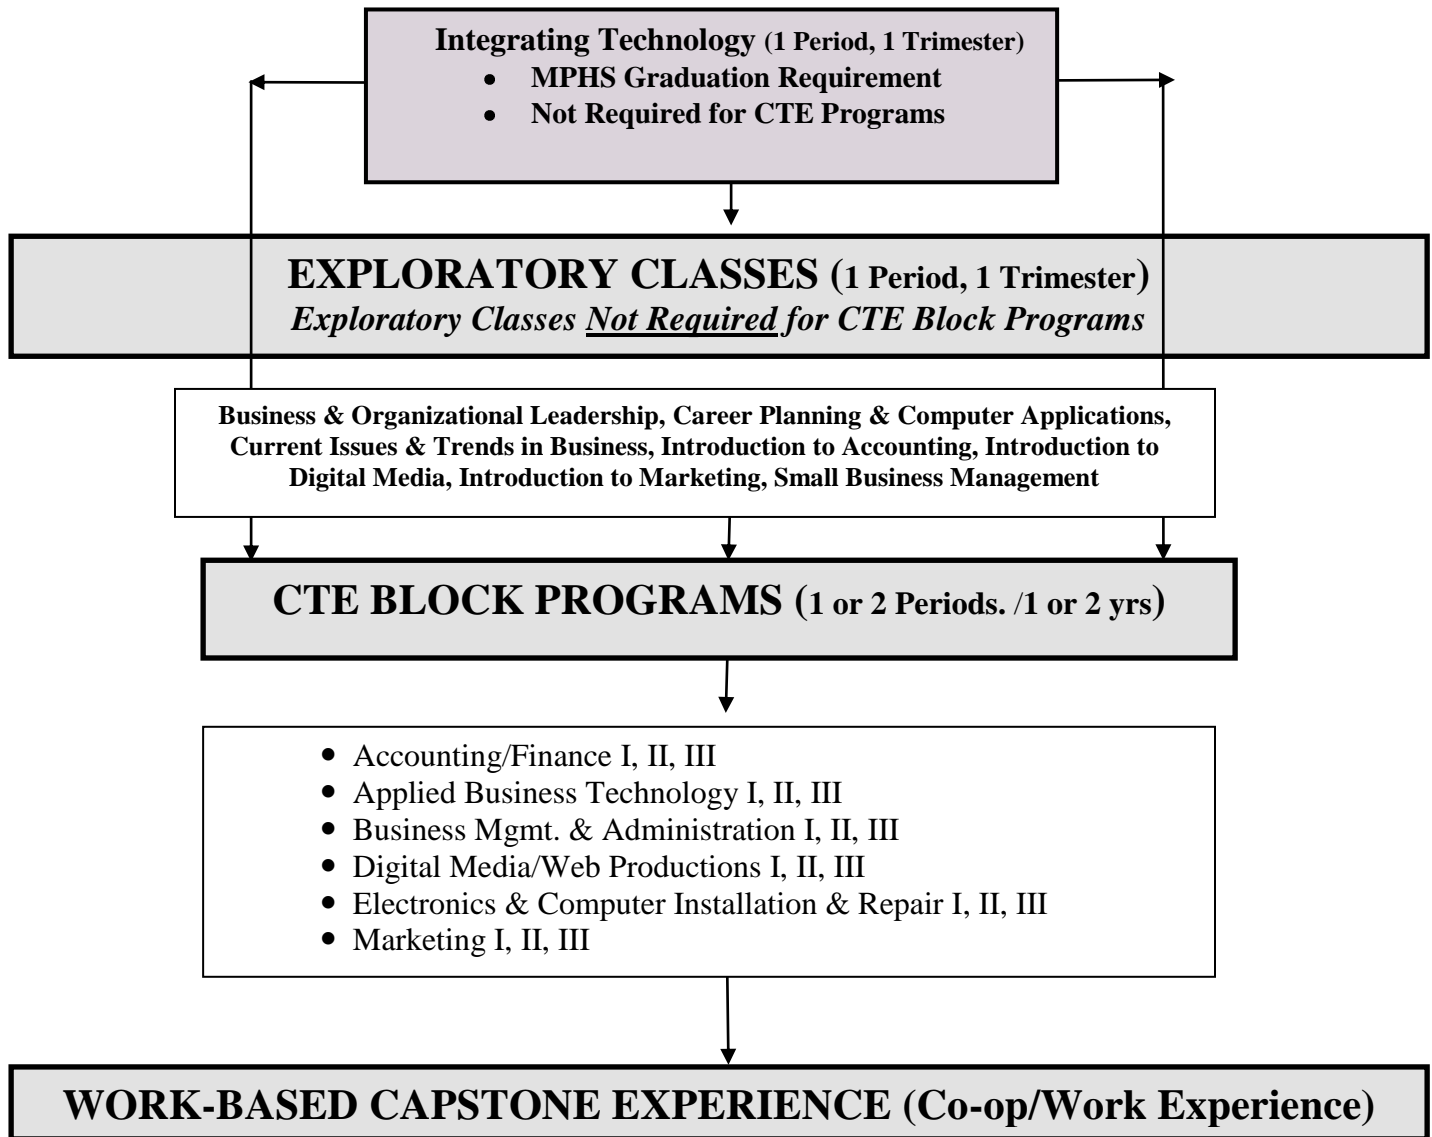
Integrating Technology (1 Period, 1 Trimester)
- MPHS Graduation Requirement
- Not Required for CTE Programs

EXPLORATORY CLASSES (1 Period, 1 Trimester)
*Exploratory Classes Not Required for CTE Block Programs*

Business & Organizational Leadership, Career Planning & Computer Applications, Current Issues & Trends in Business, Introduction to Accounting, Introduction to Digital Media, Introduction to Marketing, Small Business Management

CTE BLOCK PROGRAMS (1 or 2 Periods. /1 or 2 yrs)

- Accounting/Finance I, II, III
- Applied Business Technology I, II, III
- Business Mgmt. & Administration I, II, III
- Digital Media/Web Productions I, II, III
- Electronics & Computer Installation & Repair I, II, III
- Marketing I, II, III

WORK-BASED CAPSTONE EXPERIENCE (Co-op/Work Experience)